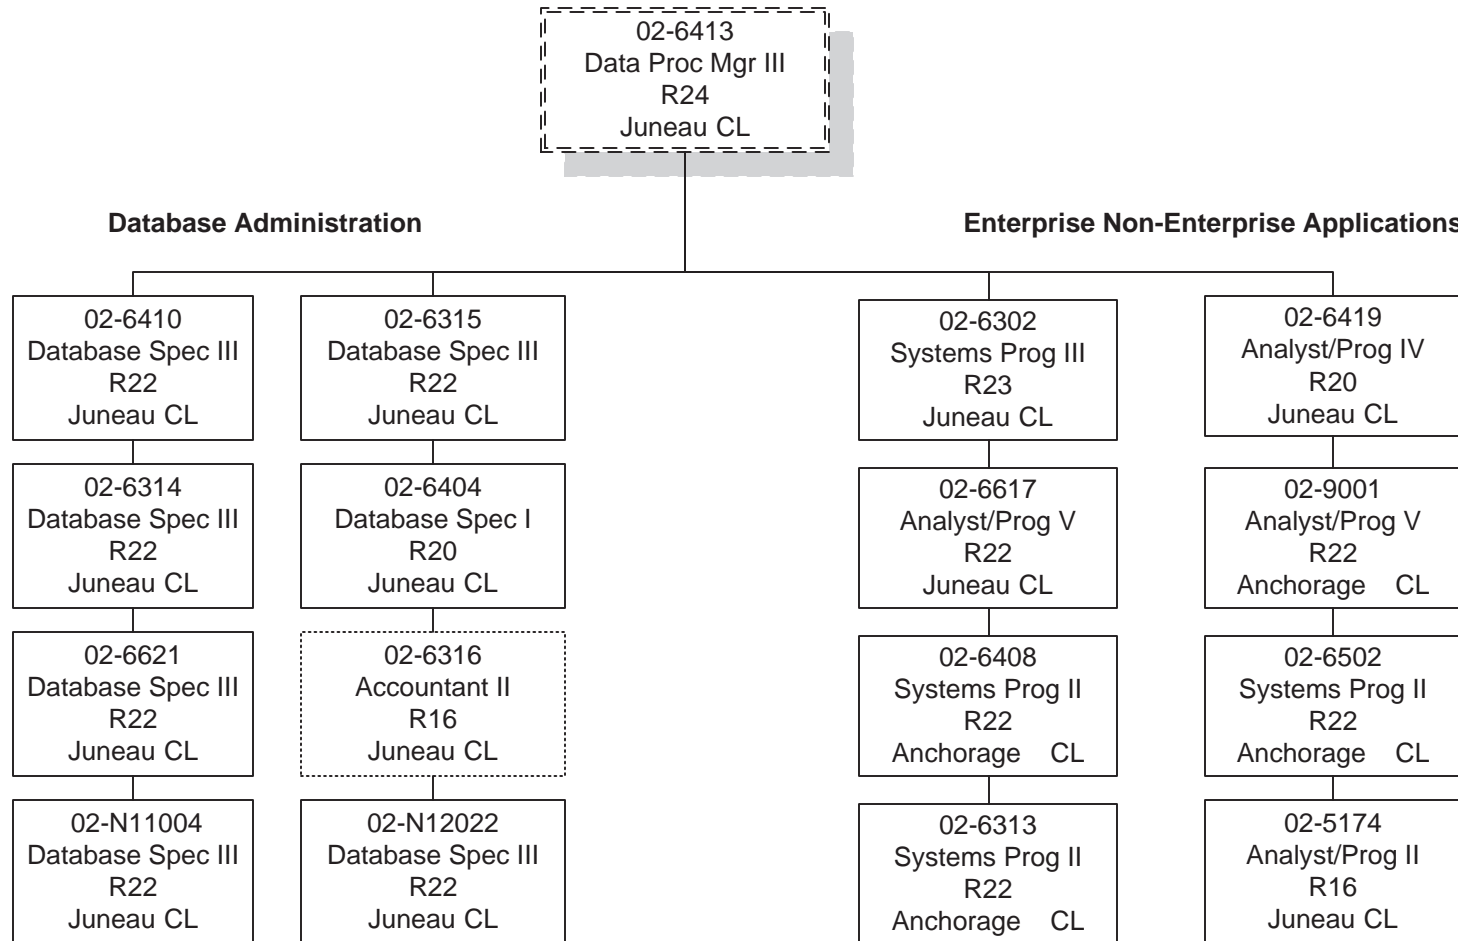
02-6413
Data Proc Mgr III
R24
Juneau CL

Database Administration

Enterprise Non-Enterprise Applications

02-6410
Database Spec III
R22
Juneau CL

02-6314
Database Spec III
R22
Juneau CL

02-6621
Database Spec III
R22
Juneau CL

02-N11004
Database Spec III
R22
Juneau CL

02-6315
Database Spec III
R22
Juneau CL

02-6404
Database Spec I
R20
Juneau CL

02-6316
Accountant II
R16
Juneau CL

02-N12022
Database Spec III
R22
Juneau CL

02-6302
Systems Prog III
R23
Juneau CL

02-6617
Analyst/Prog V
R22
Juneau CL

02-6408
Systems Prog II
R22
Anchorage CL

02-6313
Systems Prog II
R22
Anchorage CL

02-6419
Analyst/Prog IV
R20
Juneau CL

02-9001
Analyst/Prog V
R22
Anchorage CL

02-6502
Systems Prog II
R22
Anchorage CL

02-5174
Analyst/Prog II
R16
Juneau CL